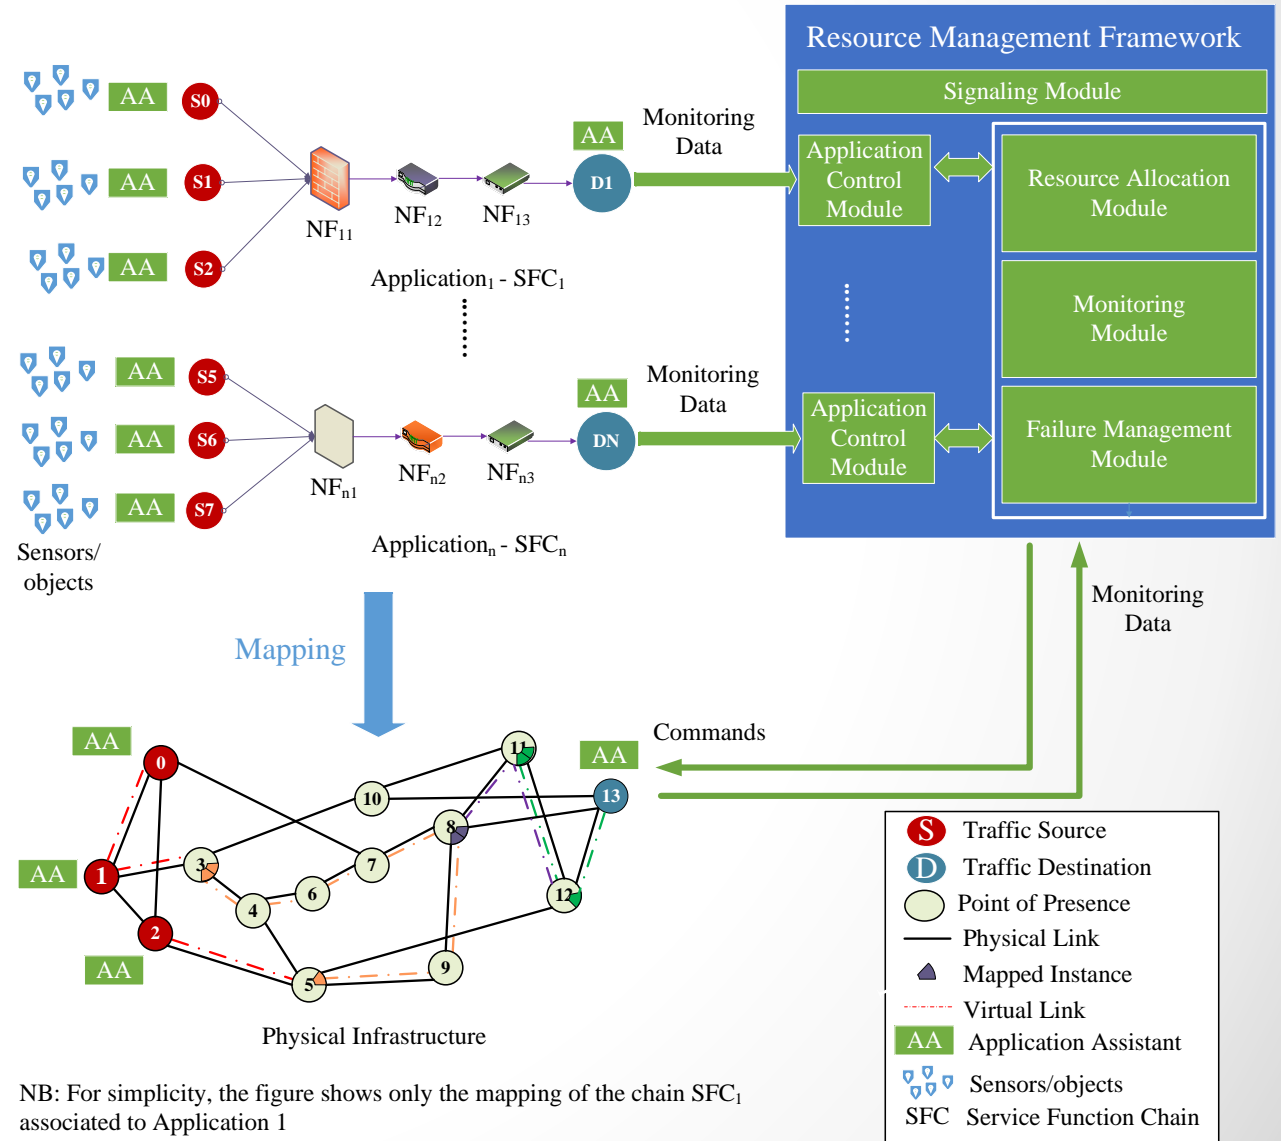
Resource Management Framework

Signaling Module

Application Control Module

Resource Allocation Module

Monitoring Module

Application Control Module

Failure Management Module

AA S0
AA S1
AA S2

$NF_{11}$ $NF_{12}$ $NF_{13}$

AA D1

Monitoring Data

Application$_1$ - SFC$_1$

AA S5
AA S6
AA S7

$NF_{n1}$ $NF_{n2}$ $NF_{n3}$

AA DN

Monitoring Data

Application$_n$ - SFC$_n$

Sensors/ objects

Mapping

Monitoring Data

Commands

AA 0
AA 1
AA 2
3 4 5 6 7 8 9 10 11 12
AA 13

Physical Infrastructure

S Traffic Source
D Traffic Destination
Point of Presence
Physical Link
Mapped Instance
Virtual Link
AA Application Assistant
Sensors/objects
SFC Service Function Chain

NB: For simplicity, the figure shows only the mapping of the chain SFC$_1$ associated to Application 1